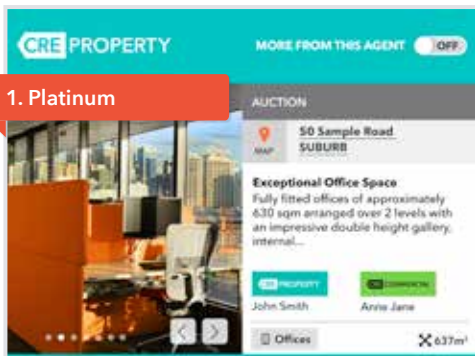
CRE PROPERTY

MORE FROM THIS AGENT OFF

1. Platinum

AUCTION

MAP

50 Sample Road
SUBURB

Exceptional Office Space

Fully fitted offices of approximately 630 sqm arranged over 2 levels with an impressive double height gallery, internal...

CRE PROPERTY

John Smith

CRE COMMERCIAL

Annie Jane

Offices

637m²